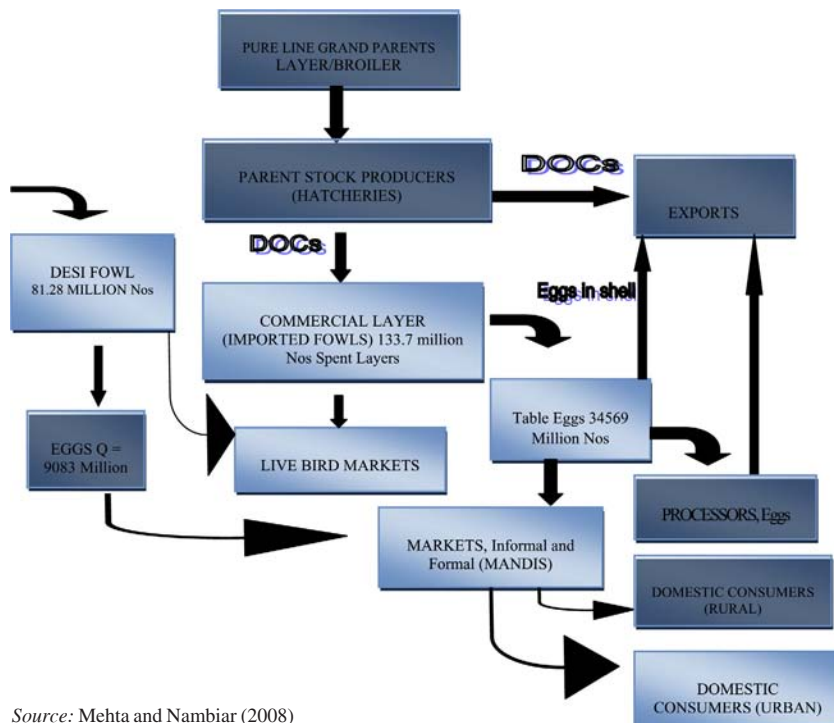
PURE LINE GRAND PARENTS LAYER/BROILER

PARENT STOCK PRODUCERS (HATCHERIES)

DOCs

EXPORTS

DOCs

DESI FOWL 81.28 MILLION Nos

Eggs in shell

COMMERCIAL LAYER (IMPORTED FOWLS) 133.7 million Nos Spent Layers

EGGS Q = 9083 Million

LIVE BIRD MARKETS

Table Eggs 34569 Million Nos

PROCESSORS, Eggs

MARKETS, Informal and Formal (MANDIS)

DOMESTIC CONSUMERS (RURAL)

DOMESTIC CONSUMERS (URBAN)

Source: Mehta and Nambiar (2008)